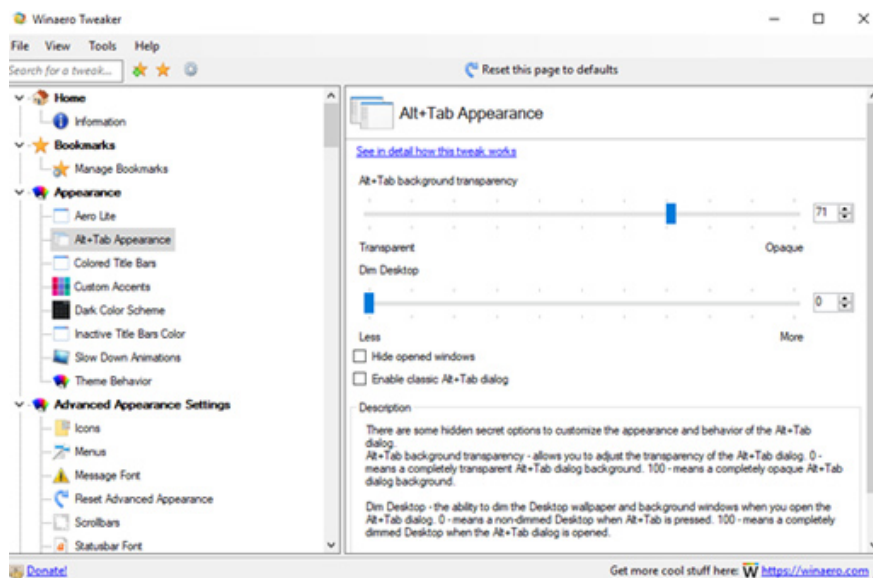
Winaero Tweaker

File View Tools Help

Search for a tweak...

Reset this page to defaults

Home
Information
Bookmarks
Manage Bookmarks
Appearance
Aero Lite
Alt+Tab Appearance
Colored Title Bars
Custom Accents
Dark Color Scheme
Inactive Title Bars Color
Slow Down Animations
Theme Behavior
Advanced Appearance Settings
Icons
Menus
Message Font
Reset Advanced Appearance
Scrollbars
Statusbar Font

Alt+Tab Appearance

See in detail how this tweak works

Alt+Tab background transparency

71

Transparent

Opaque

Dim Desktop

0

Less

More

Hide opened windows

Enable classic Alt+Tab dialog

Description

There are some hidden secret options to customize the appearance and behavior of the Alt+Tab dialog.
Alt+Tab background transparency - allows you to adjust the transparency of the Alt+Tab dialog. 0 - means a completely transparent Alt+Tab dialog background. 100 - means a completely opaque Alt+Tab dialog background.

Dim Desktop - the ability to dim the Desktop wallpaper and background windows when you open the Alt+Tab dialog. 0 - means a non-dimmed Desktop when Alt+Tab is pressed. 100 - means a completely dimmed Desktop when the Alt+Tab dialog is opened.

Donate!

Get more cool stuff here: W https://winaero.com